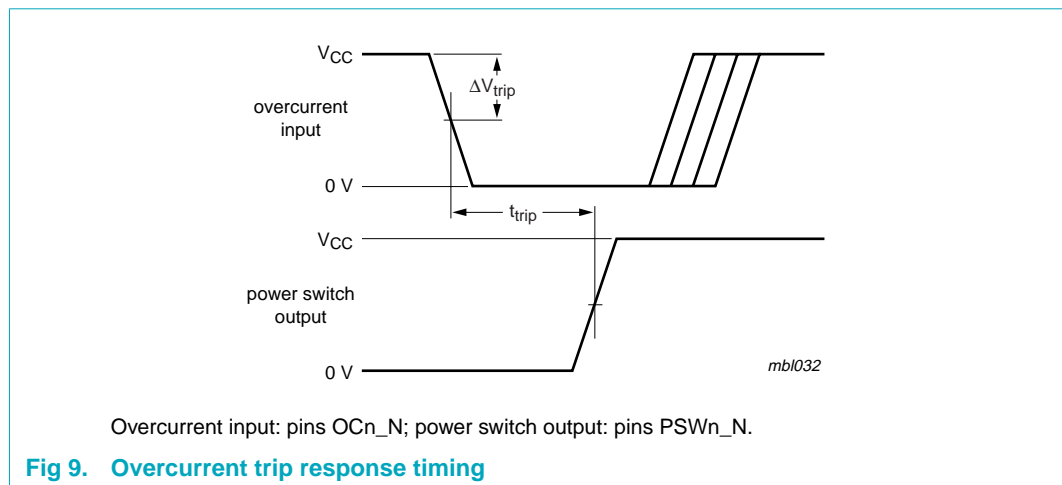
$V_{CC}$

$\Delta V_{trip}$

overcurrent input

0 V

$t_{trip}$

$V_{CC}$

power switch output

0 V

mbl032

Overcurrent input: pins OCn_N; power switch output: pins PSWn_N.

Fig 9. Overcurrent trip response timing